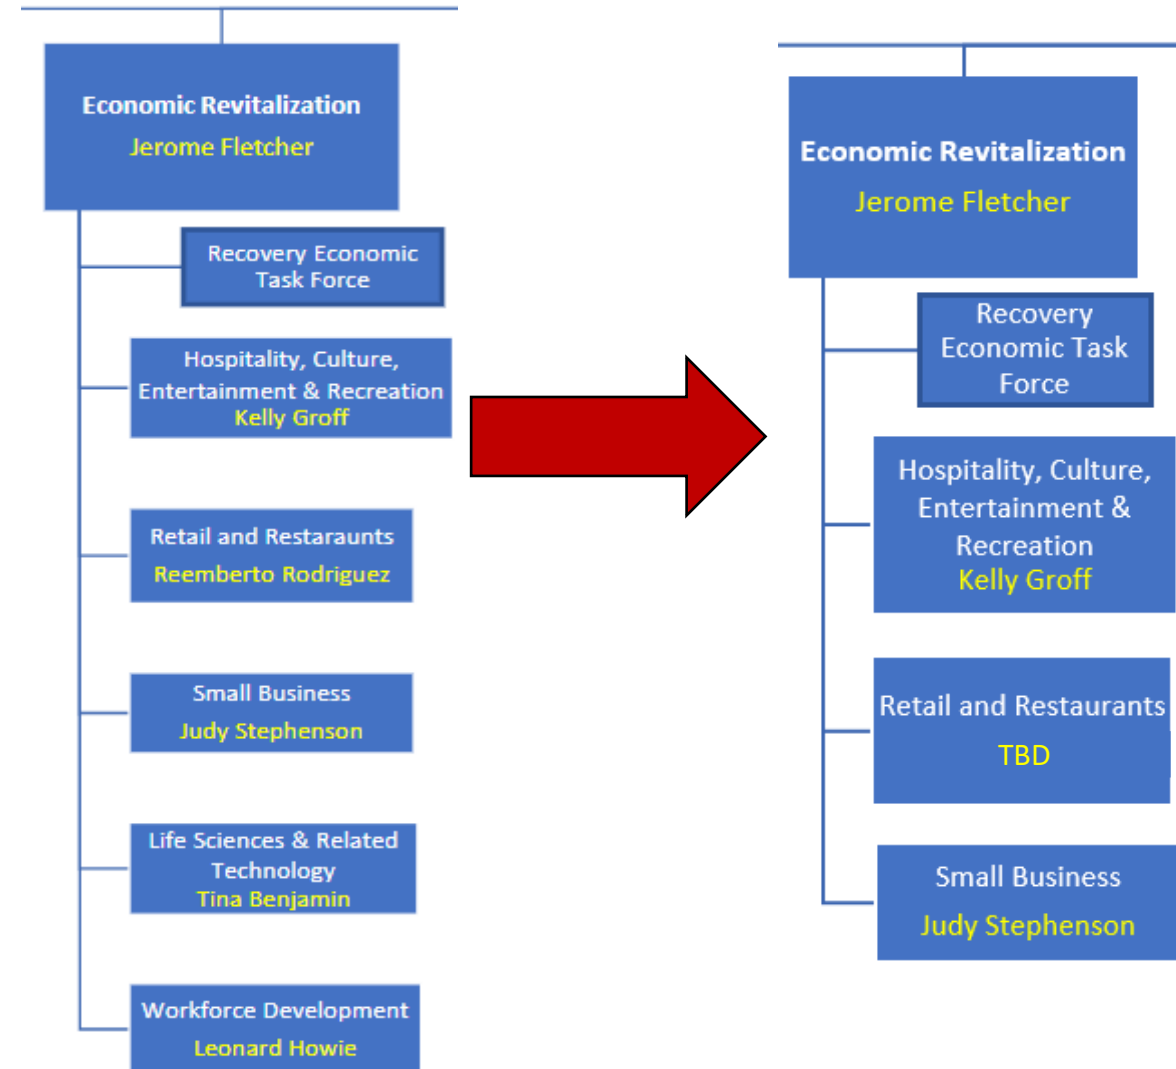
Economic Revitalization
Jerome Fletcher

Recovery Economic Task Force

Hospitality, Culture, Entertainment & Recreation
Kelly Groff

Retail and Restaraunts
Reemberto Rodriguez

Small Business
Judy Stephenson

Life Sciences & Related Technology
Tina Benjamin

Workforce Development
Leonard Howie

Economic Revitalization
Jerome Fletcher

Recovery Economic Task Force

Hospitality, Culture, Entertainment & Recreation
Kelly Groff

Retail and Restaurants
TBD

Small Business
Judy Stephenson